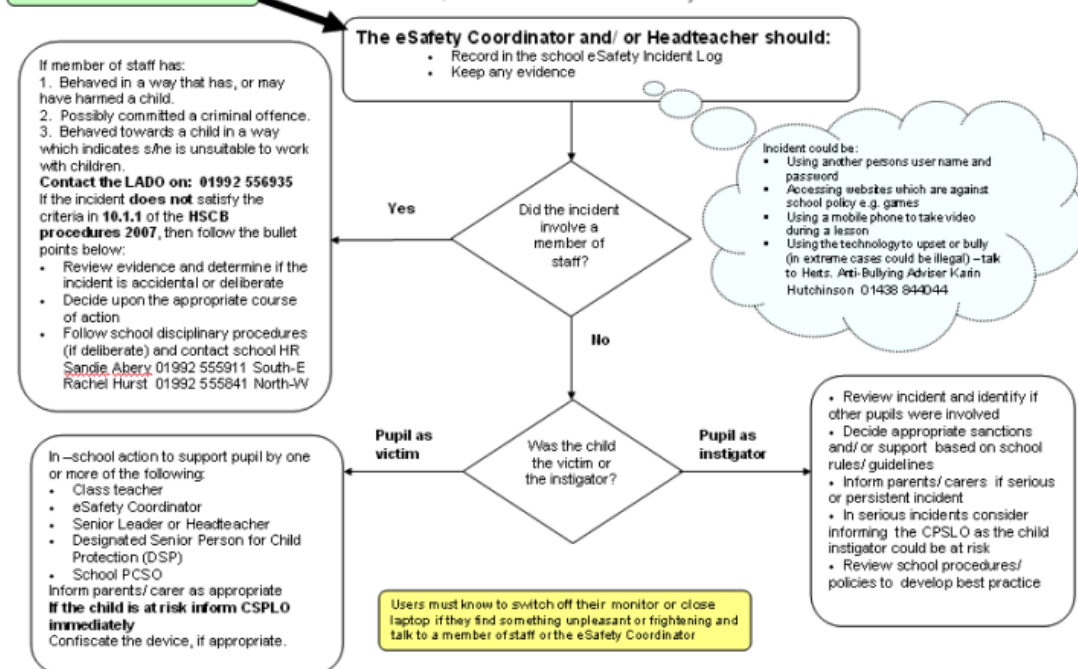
**The eSafety Coordinator and/ or Headteacher should:**

- Record in the school eSafety Incident Log
- Keep any evidence

If member of staff has:
1. Behaved in a way that has, or may have harmed a child.
2. Possibly committed a criminal offence.
3. Behaved towards a child in a way which indicates s/he is unsuitable to work with children.

**Contact the LADO on: 01992 556935**

If the incident **does not** satisfy the criteria in **10.1.1** of the **HSCB procedures 2007**, then follow the bullet points below:

- Review evidence and determine if the incident is accidental or deliberate
- Decide upon the appropriate course of action
- Follow school disciplinary procedures (if deliberate) and contact school HR Sandie Abery 01992 555911 South-E Rachel Hurst 01992 555841 North-W

Yes

Did the incident involve a member of staff?

No

Incident could be:
- Using another persons user name and password
- Accessing websites which are against school policy e.g. games
- Using a mobile phone to take video during a lesson
- Using the technology to upset or bully (in extreme cases could be illegal) – talk to Herts. Anti-Bullying Adviser Karin Hutchinson 01438 844044

Pupil as victim

Was the child the victim or the instigator?

Pupil as instigator

In –school action to support pupil by one or more of the following:
- Class teacher
- eSafety Coordinator
- Senior Leader or Headteacher
- Designated Senior Person for Child Protection (DSP)
- School PCSO

Inform parents/ carer as appropriate

**If the child is at risk inform CSPLO immediately**

Confiscate the device, if appropriate.

- Review incident and identify if other pupils were involved
- Decide appropriate sanctions and/ or support based on school rules/ guidelines
- Inform parents/ carers if serious or persistent incident
- In serious incidents consider informing the CPSLO as the child instigator could be at risk
- Review school procedures/ policies to develop best practice

Users must know to switch off their monitor or close laptop if they find something unpleasant or frightening and talk to a member of staff or the eSafety Coordinator